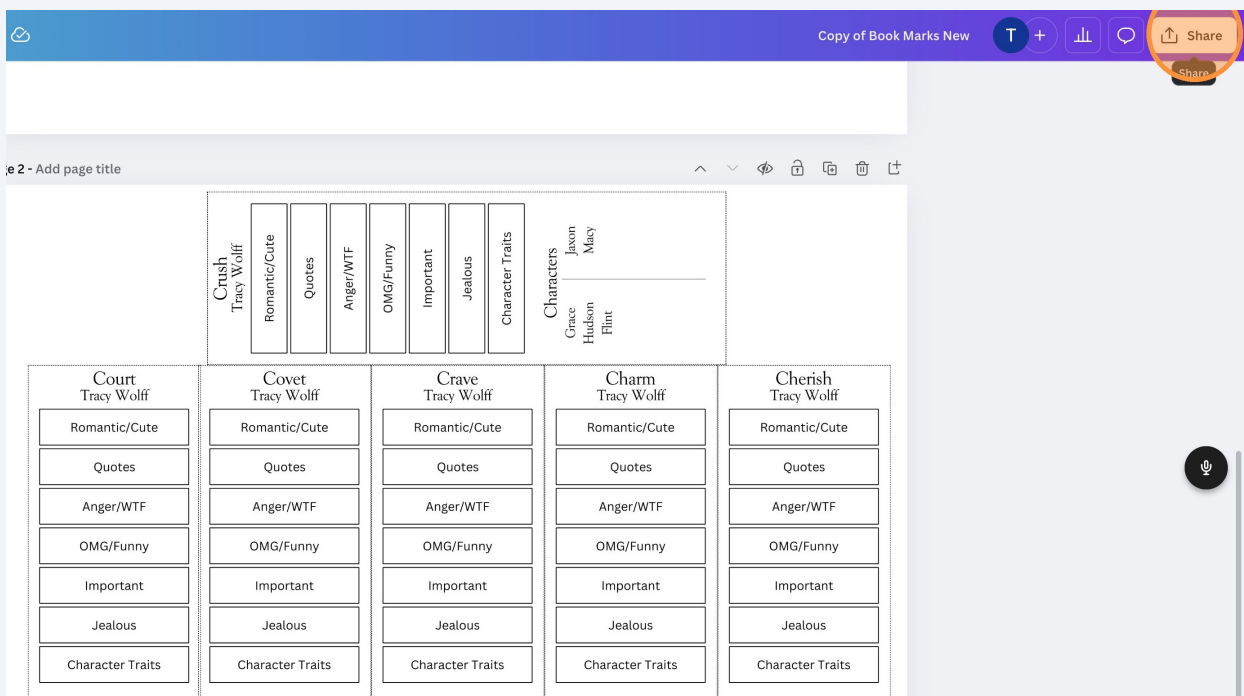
Copy of Book Marks New

T

+

Share

Share

e 2 - Add page title

Crush
Tracy Wolff

Romantic/Cute

Quotes

Anger/WTF

OMG/Funny

Important

Jealous

Character Traits

Characters
Jaxon
Macy
Grace
Hudson
Flint

Court
Tracy Wolff

Romantic/Cute

Quotes

Anger/WTF

OMG/Funny

Important

Jealous

Character Traits

Covet
Tracy Wolff

Romantic/Cute

Quotes

Anger/WTF

OMG/Funny

Important

Jealous

Character Traits

Crave
Tracy Wolff

Romantic/Cute

Quotes

Anger/WTF

OMG/Funny

Important

Jealous

Character Traits

Charm
Tracy Wolff

Romantic/Cute

Quotes

Anger/WTF

OMG/Funny

Important

Jealous

Character Traits

Cherish
Tracy Wolff

Romantic/Cute

Quotes

Anger/WTF

OMG/Funny

Important

Jealous

Character Traits